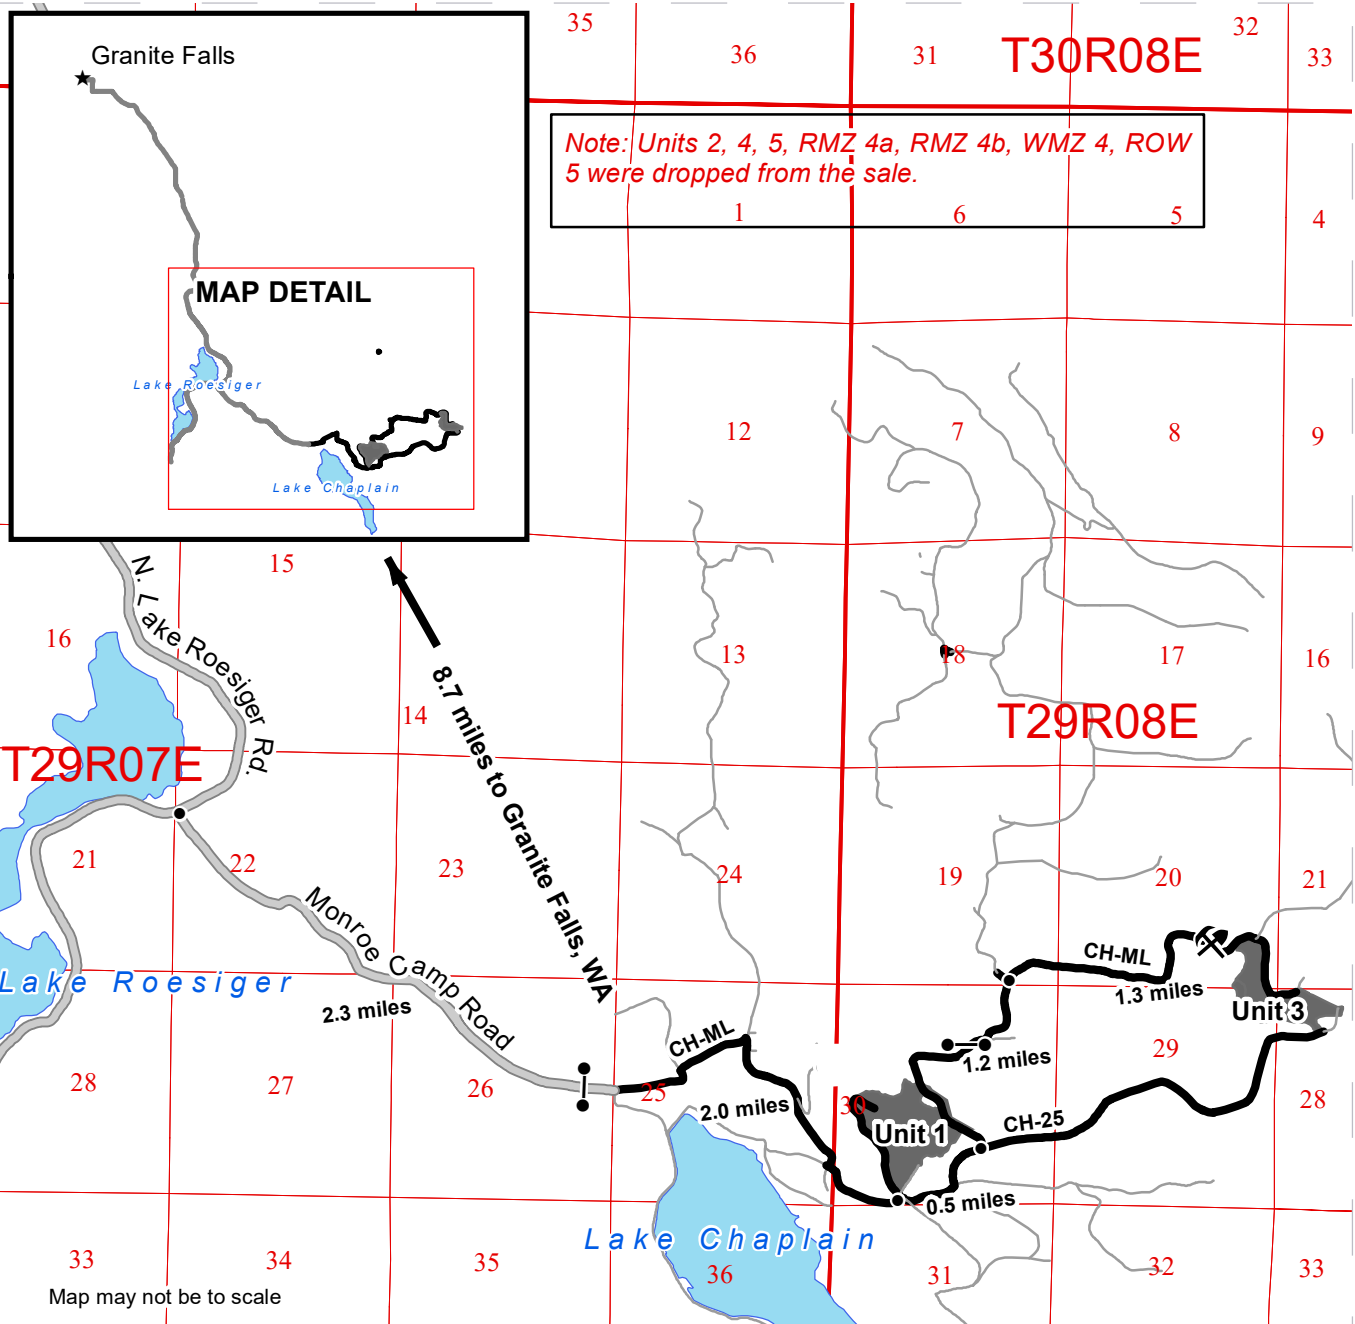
Granite Falls

MAP DETAIL

Lake Roesiger

Lake Chaplain

35 36 31 T30R08E 32 33

Note: Units 2, 4, 5, RMZ 4a, RMZ 4b, WMZ 4, ROW 5 were dropped from the sale.

1 6 5 4

12 7 8 9

15 16

N. Lake Roesiger Rd.

8.7 miles to Granite Falls, WA

13 18 17 16

14

T29R08E

T29R07E

21 22 23 24 19 20 21

Monroe Camp Road

CH-ML

1.3 miles

Unit 3

Lake Roesiger

2.3 miles

CH-ML

1.2 miles

29

28 27 26 25

2.0 miles

30

Unit 1

CH-25

28

0.5 miles

Lake Chaplain

33 34 35 36 31 32 33

Map may not be to scale